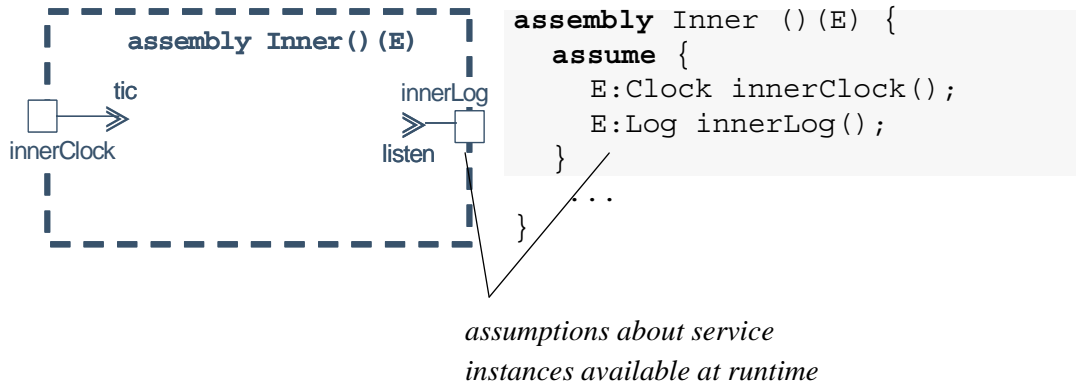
assembly Inner()(E)

tic

innerClock

innerLog

listen

assembly Inner ()(E) {
  assume {
    E:Clock innerClock();
    E:Log innerLog();
  }
  ...
}

assumptions about service instances available at runtime